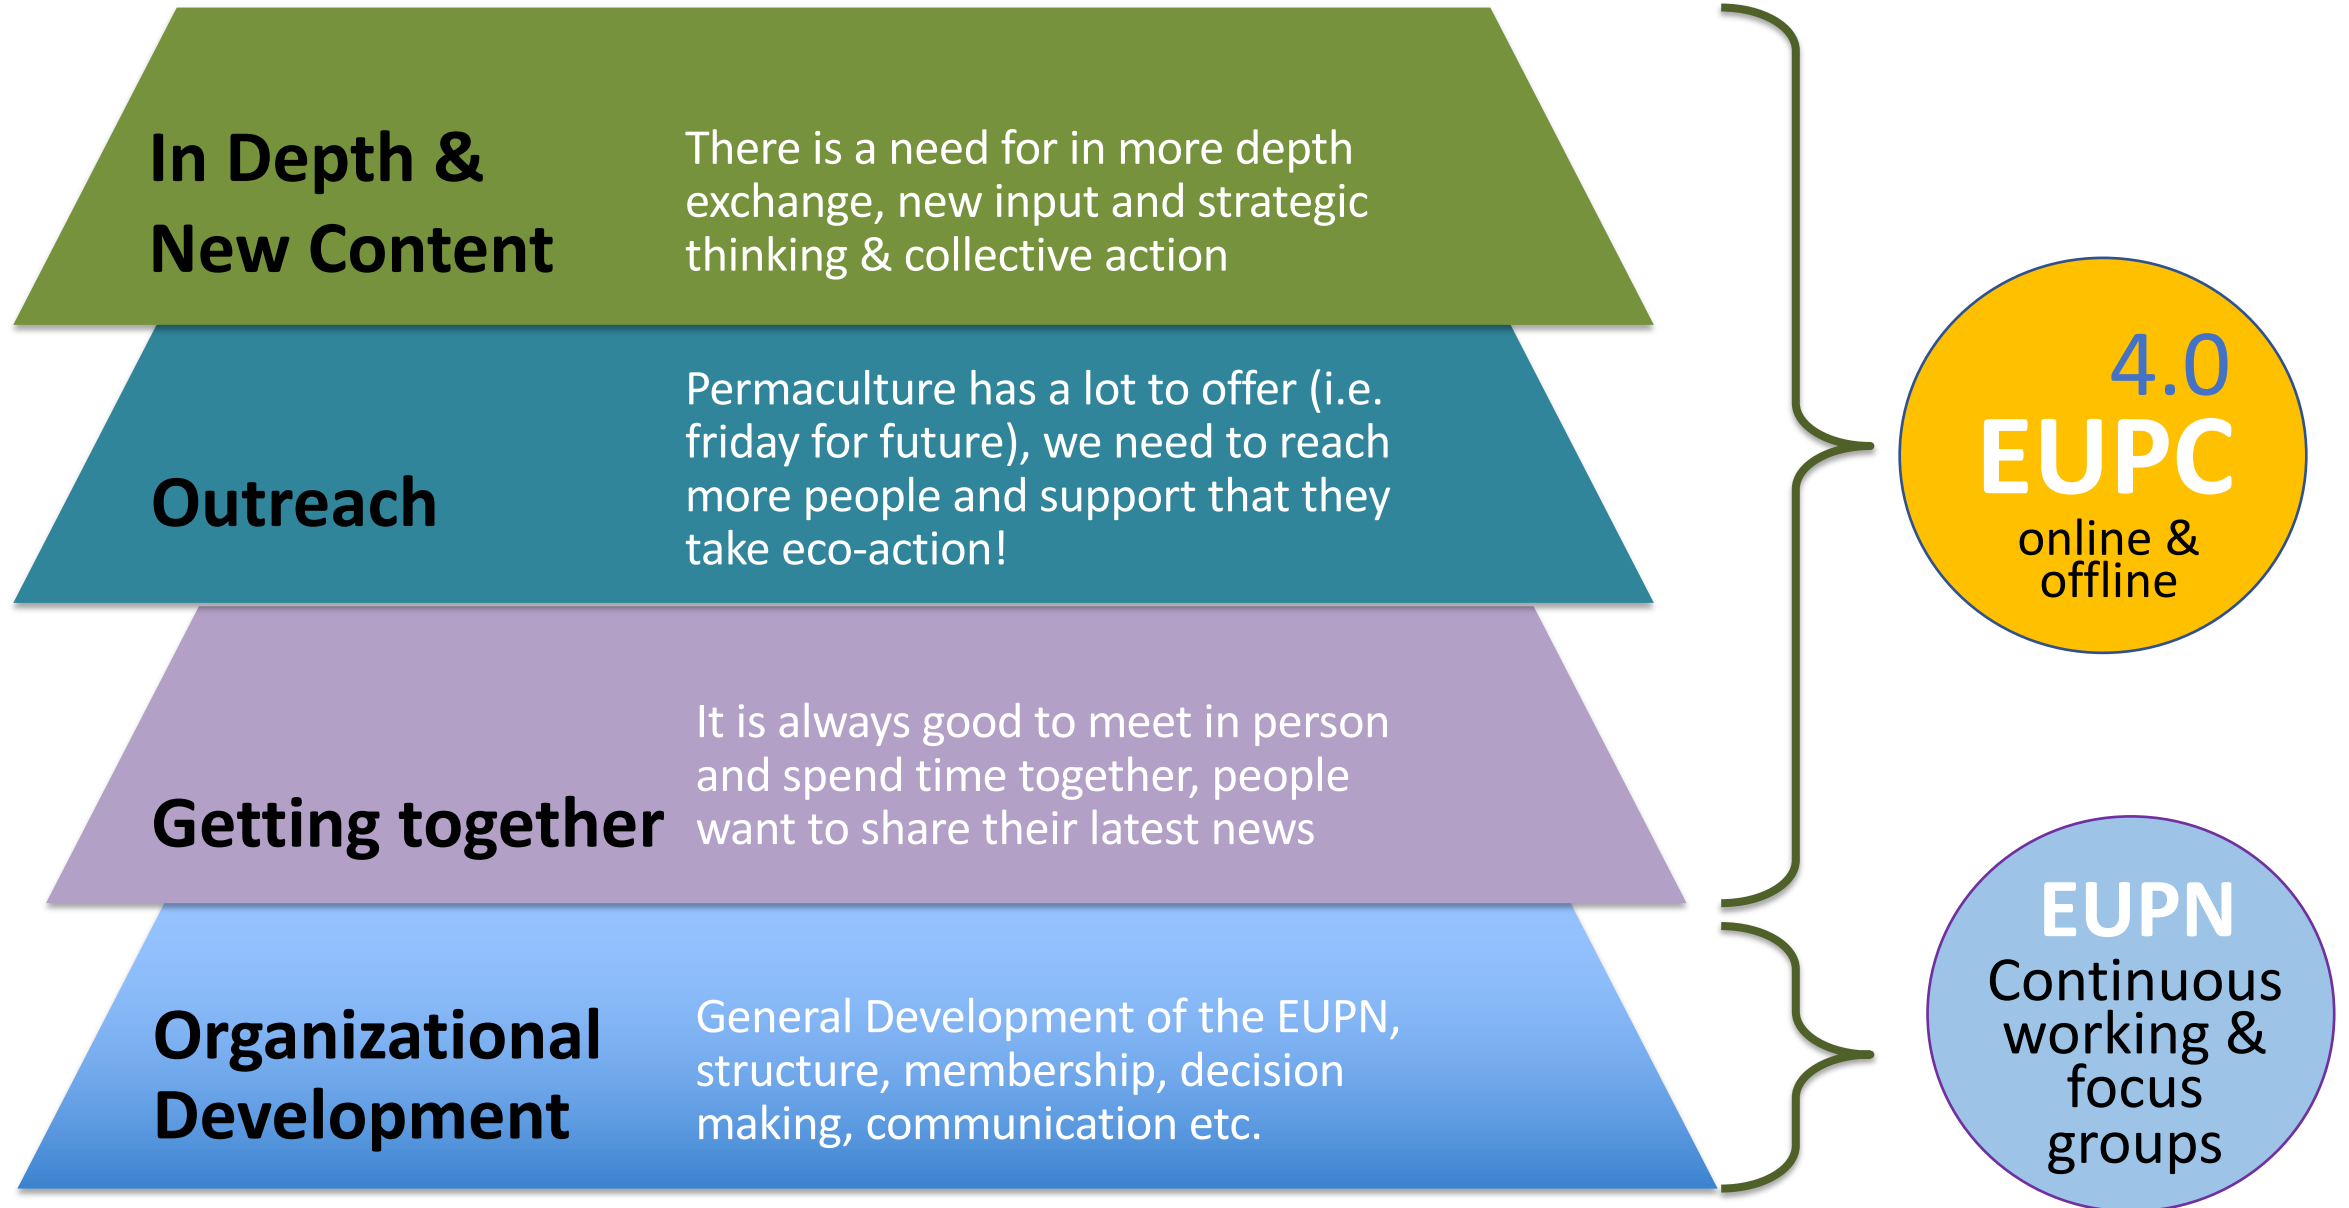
In Depth & New Content

There is a need for in more depth exchange, new input and strategic thinking & collective action

Outreach

Permaculture has a lot to offer (i.e. friday for future), we need to reach more people and support that they take eco-action!

Getting together

It is always good to meet in person and spend time together, people want to share their latest news

Organizational Development

General Development of the EUPN, structure, membership, decision making, communication etc.

4.0
EUPC
online & offline

EUPN
Continuous working & focus groups